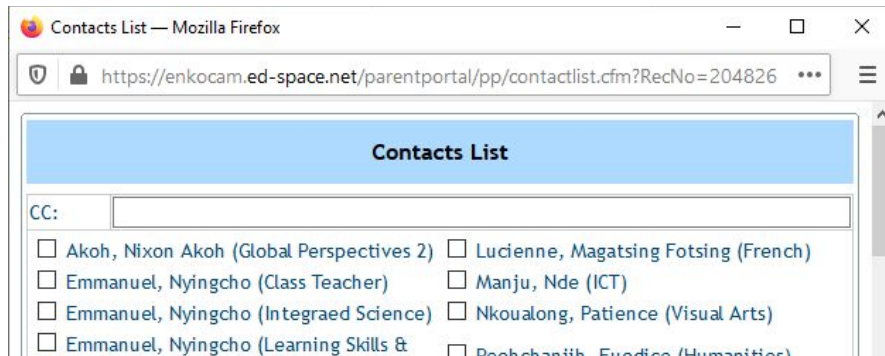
Contacts List — Mozilla Firefox

https://enkocam.ed-space.net/parentportal/pp/contactlist.cfm?RecNo=204826 •••

Contacts List

CC:

☐ Akoh, Nixon Akoh (Global Perspectives 2)
☐ Emmanuel, Nyingcho (Class Teacher)
☐ Emmanuel, Nyingcho (Integraed Science)
☐ Emmanuel, Nyingcho (Learning Skills &

☐ Lucienne, Magatsing Fotsing (French)
☐ Manju, Nde (ICT)
☐ Nkoualong, Patience (Visual Arts)
☐ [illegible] (Humanities)